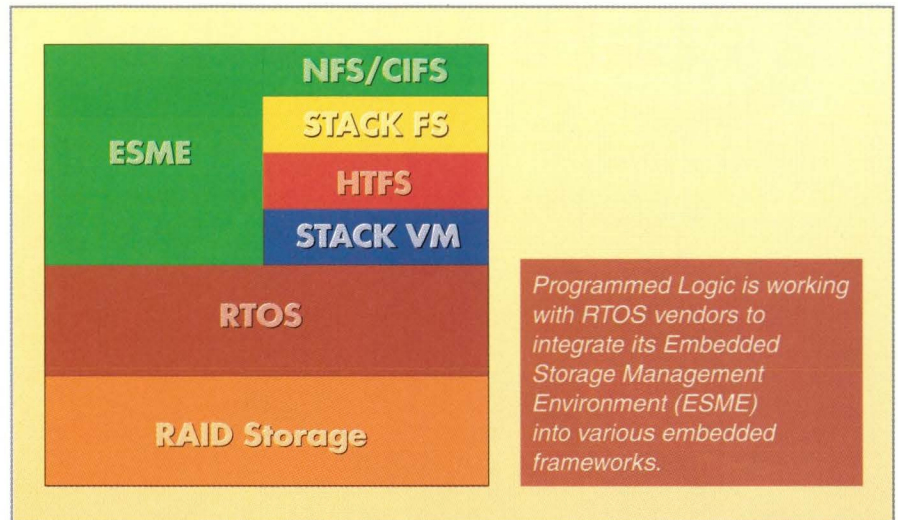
NFS/CIFS

ESME

STACK FS

HTFS

STACK VM

RTOS

RAID Storage

Programmed Logic is working with RTOS vendors to integrate its Embedded Storage Management Environment (ESME) into various embedded frameworks.